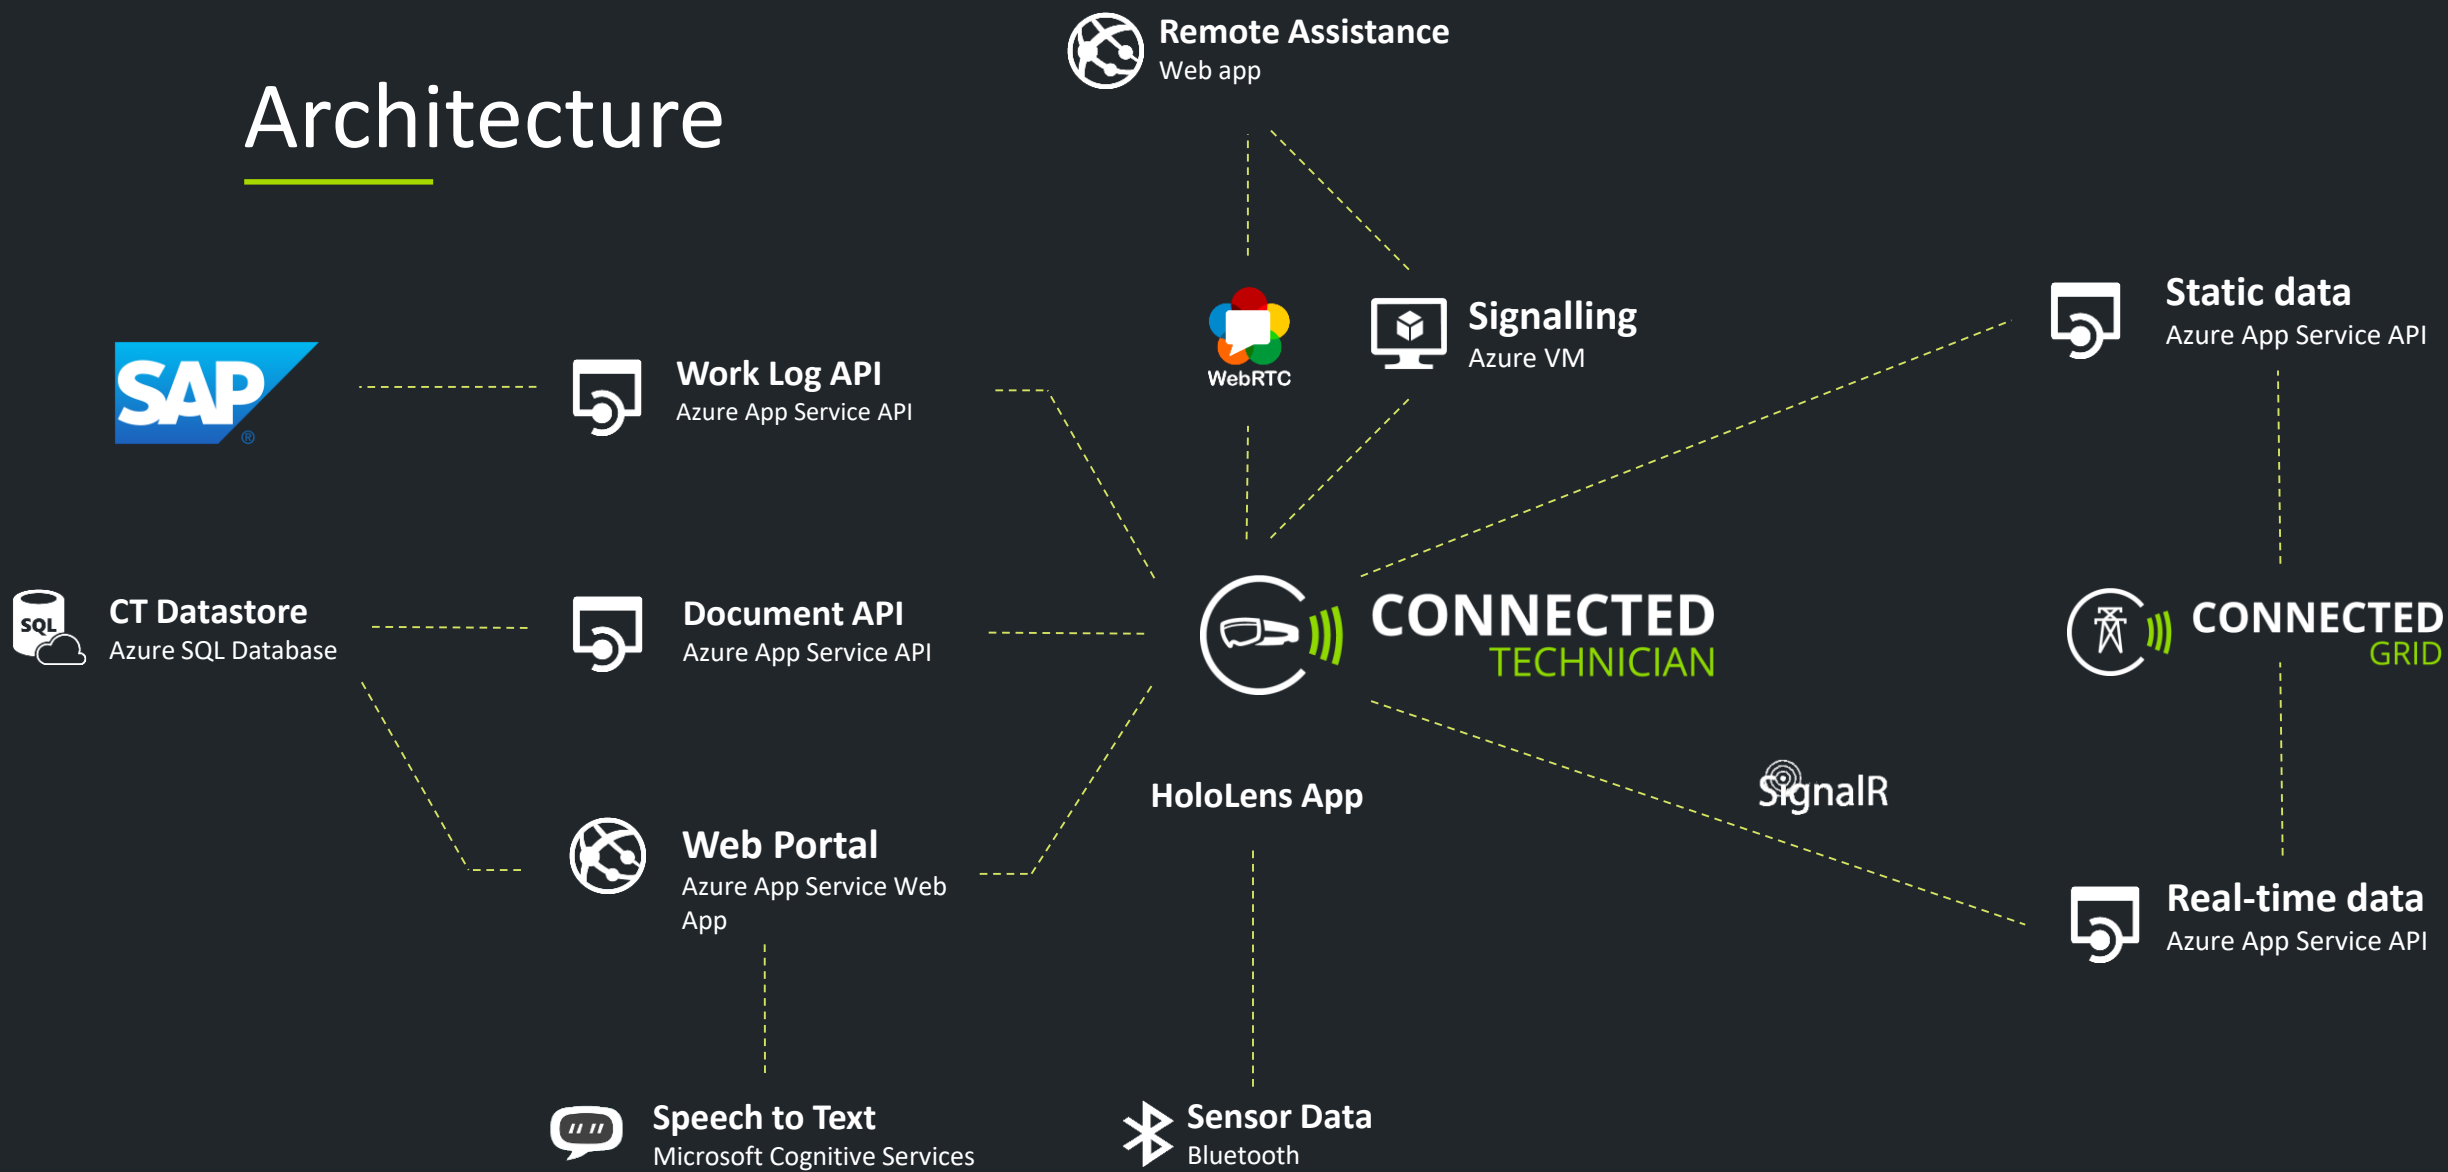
Architecture

Remote Assistance
Web app

SAP

Work Log API
Azure App Service API

WebRTC

Signalling
Azure VM

Static data
Azure App Service API

SQL

CT Datastore
Azure SQL Database

Document API
Azure App Service API

CONNECTED
TECHNICIAN

CONNECTED
GRID

HoloLens App

SignalR

Web Portal
Azure App Service Web App

Real-time data
Azure App Service API

Speech to Text
Microsoft Cognitive Services

Sensor Data
Bluetooth